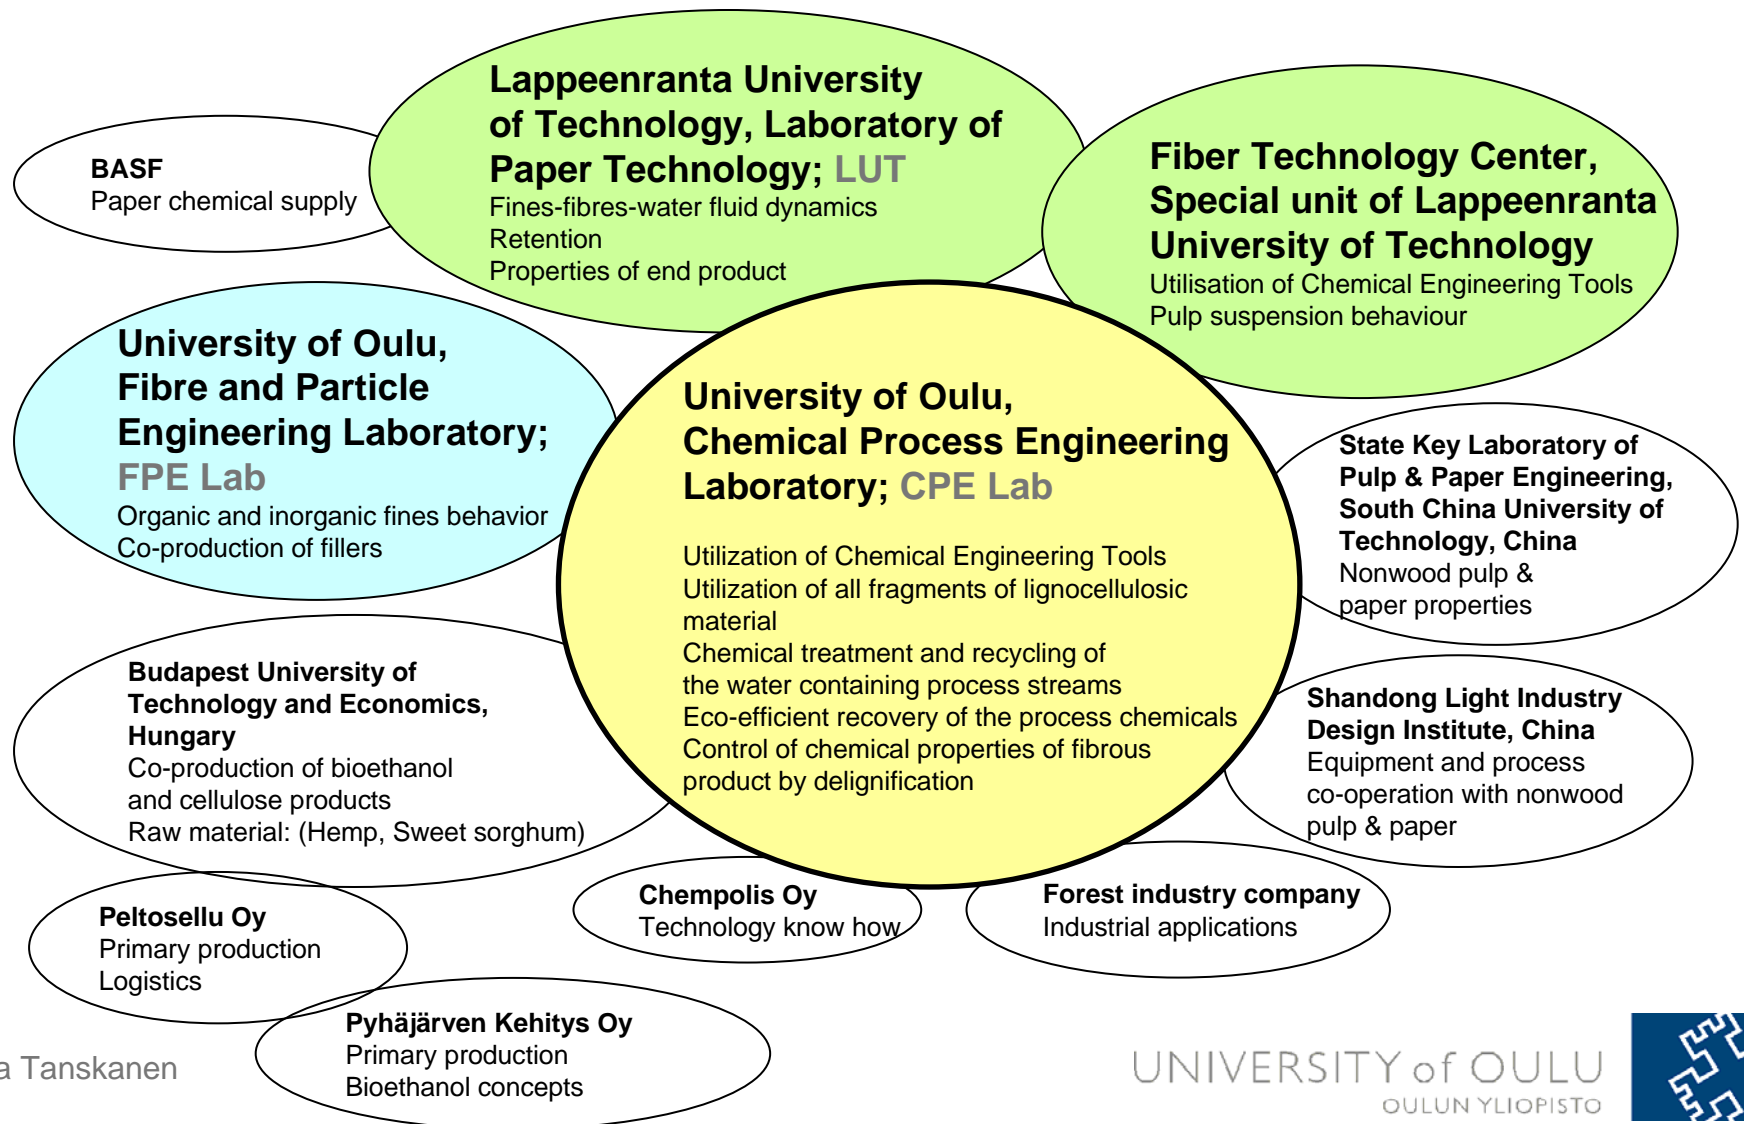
BASF
Paper chemical supply

Lappeenranta University of Technology, Laboratory of Paper Technology; LUT
Fines-fibres-water fluid dynamics
Retention
Properties of end product

Fiber Technology Center, Special unit of Lappeenranta University of Technology
Utilisation of Chemical Engineering Tools
Pulp suspension behaviour

University of Oulu, Fibre and Particle Engineering Laboratory; FPE Lab
Organic and inorganic fines behavior
Co-production of fillers

University of Oulu, Chemical Process Engineering Laboratory; CPE Lab

Utilization of Chemical Engineering Tools
Utilization of all fragments of lignocellulosic material
Chemical treatment and recycling of the water containing process streams
Eco-efficient recovery of the process chemicals
Control of chemical properties of fibrous product by delignification

State Key Laboratory of Pulp & Paper Engineering, South China University of Technology, China
Nonwood pulp & paper properties

Budapest University of Technology and Economics, Hungary
Co-production of bioethanol and cellulose products
Raw material: (Hemp, Sweet sorghum)

Shandong Light Industry Design Institute, China
Equipment and process co-operation with nonwood pulp & paper

Peltosellu Oy
Primary production
Logistics

Chempolis Oy
Technology know how

Forest industry company
Industrial applications

Pyhäjärven Kehitys Oy
Primary production
Bioethanol concepts

a Tanskanen

UNIVERSITY of OULU
OULUN YLIOPISTO